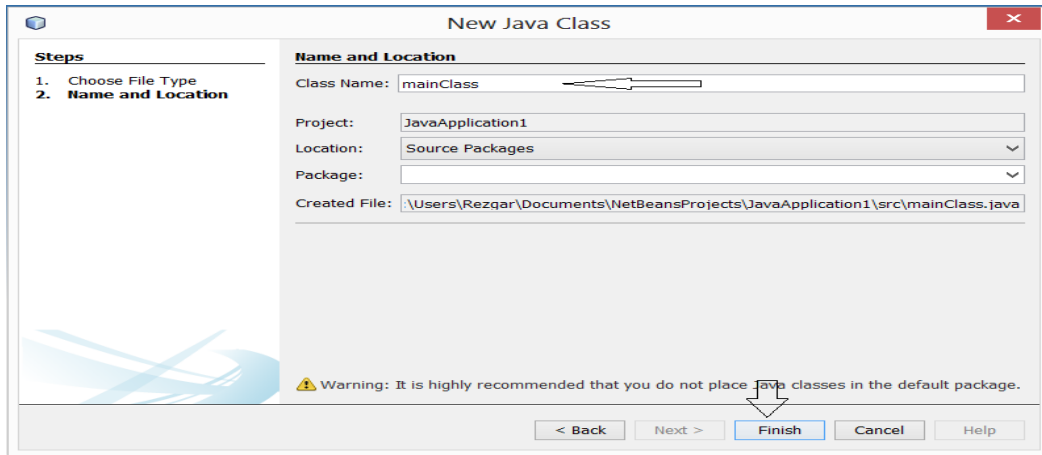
New Java Class

Steps

1. Choose File Type
2. Name and Location

Name and Location

Class Name: mainClass

Project: JavaApplication1

Location: Source Packages

Package:

Created File: :\Users\Rezgar\Documents\NetBeansProjects\JavaApplication1\src\mainClass.java

Warning: It is highly recommended that you do not place Java classes in the default package.

< Back | Next > | Finish | Cancel | Help